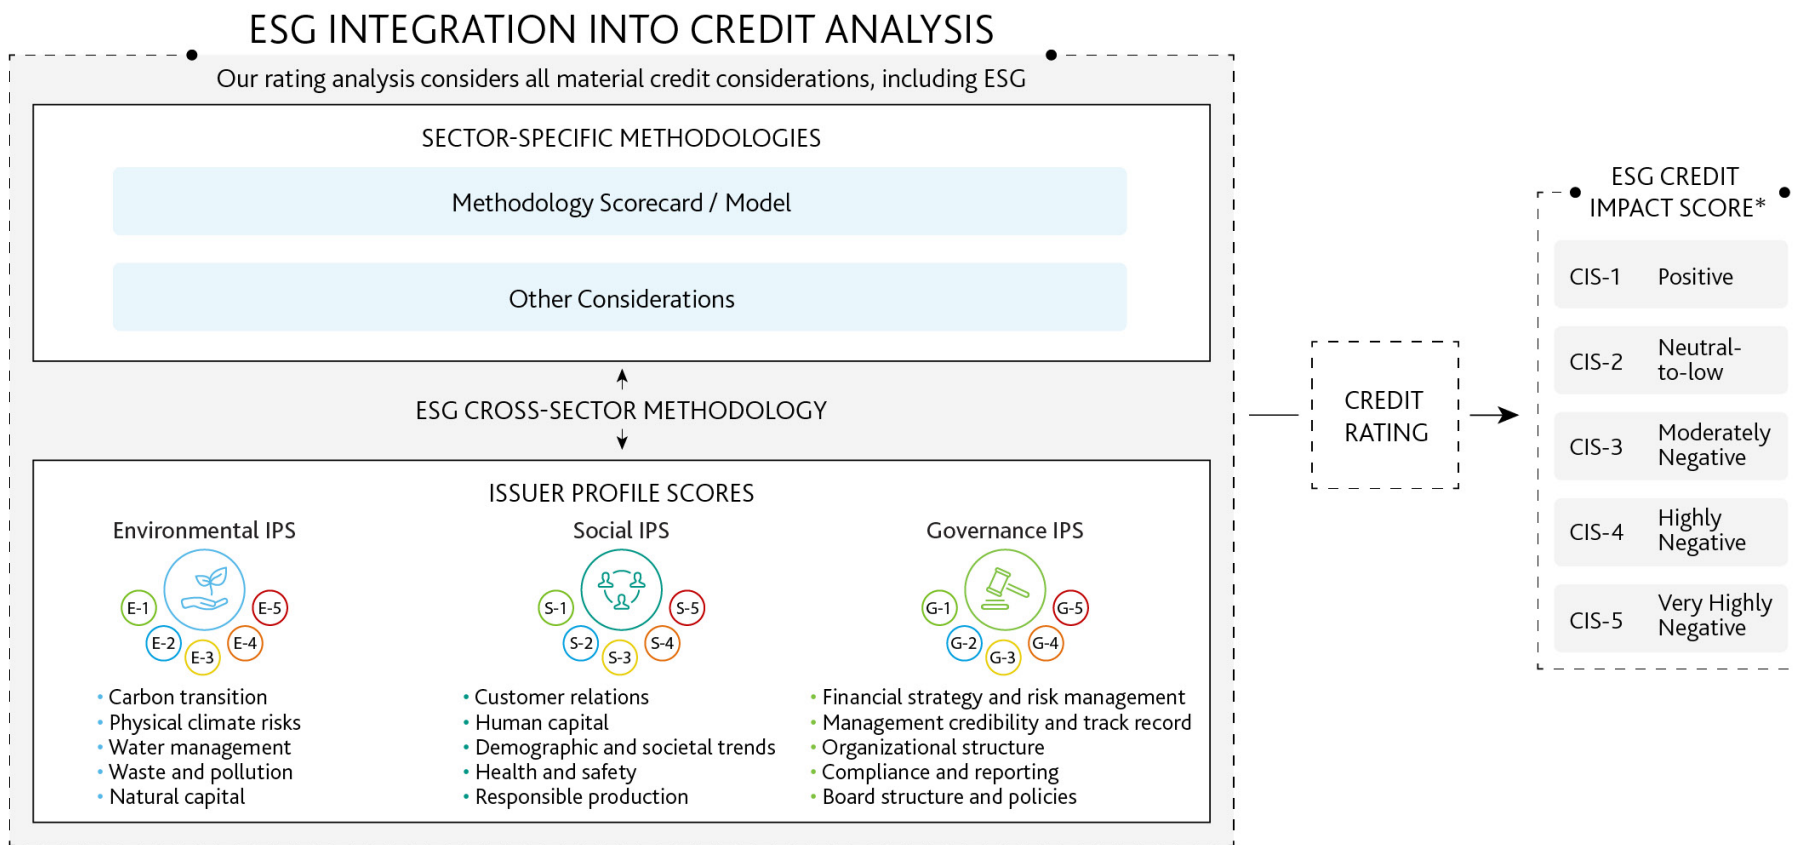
ESG INTEGRATION INTO CREDIT ANALYSIS

Our rating analysis considers all material credit considerations, including ESG

SECTOR-SPECIFIC METHODOLOGIES

Methodology Scorecard / Model

Other Considerations

ESG CROSS-SECTOR METHODOLOGY

ISSUER PROFILE SCORES

Environmental IPS

E-1 E-5 E-2 E-4 E-3

• Carbon transition
• Physical climate risks
• Water management
• Waste and pollution
• Natural capital

Social IPS

S-1 S-5 S-2 S-4 S-3

• Customer relations
• Human capital
• Demographic and societal trends
• Health and safety
• Responsible production

Governance IPS

G-1 G-5 G-2 G-4 G-3

• Financial strategy and risk management
• Management credibility and track record
• Organizational structure
• Compliance and reporting
• Board structure and policies

CREDIT RATING

ESG CREDIT IMPACT SCORE*

| CIS-1 | Positive |
|---|---|
| CIS-2 | Neutral-to-low |
| CIS-3 | Moderately Negative |
| CIS-4 | Highly Negative |
| CIS-5 | Very Highly Negative |